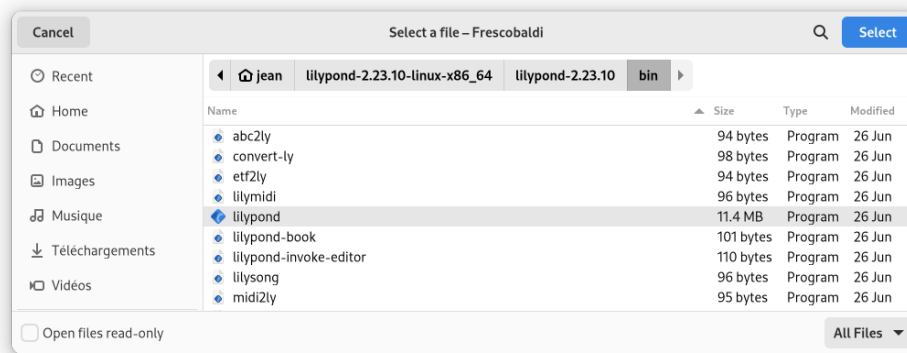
Cancel
Select a file – Frescobaldi
Select

Recent
Home
Documents
Images
Musique
Téléchargements
Vidéos

jean | lilypond-2.23.10-linux-x86_64 | lilypond-2.23.10 | bin

| Name | Size | Type | Modified |
|---|---|---|---|
| abc2ly | 94 bytes | Program | 26 Jun |
| convert-ly | 98 bytes | Program | 26 Jun |
| etf2ly | 94 bytes | Program | 26 Jun |
| lilymidi | 96 bytes | Program | 26 Jun |
| lilypond | 11.4 MB | Program | 26 Jun |
| lilypond-book | 101 bytes | Program | 26 Jun |
| lilypond-invoke-editor | 110 bytes | Program | 26 Jun |
| lilysong | 96 bytes | Program | 26 Jun |
| midi2ly | 95 bytes | Program | 26 Jun |

Open files read-only
All Files